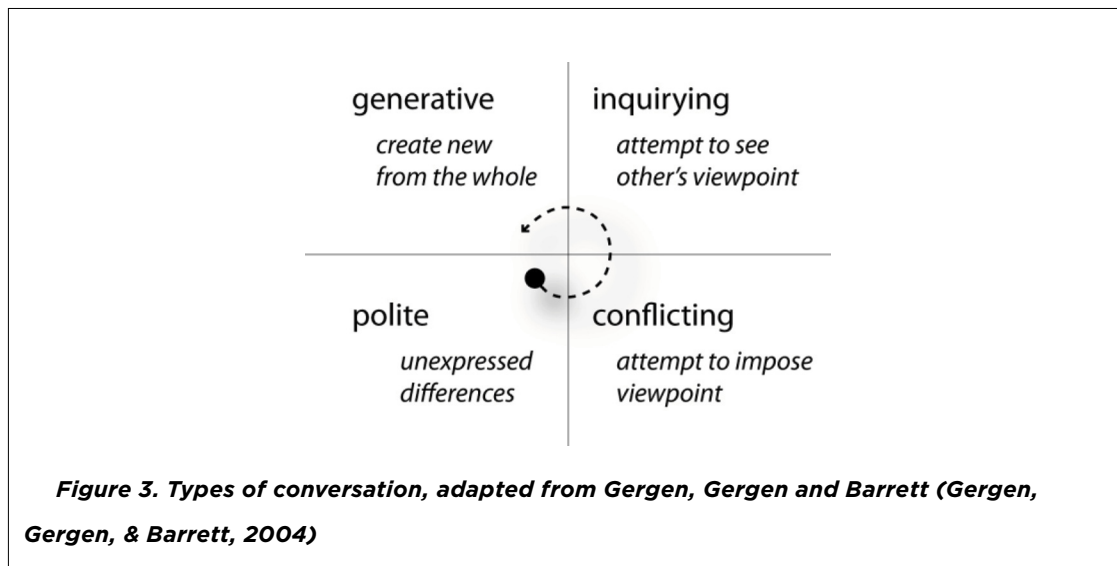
generative

create new from the whole

inquirying

attempt to see other's viewpoint

polite

unexpressed differences

conflicting

attempt to impose viewpoint

Figure 3. Types of conversation, adapted from Gergen, Gergen and Barrett (Gergen, Gergen, & Barrett, 2004)